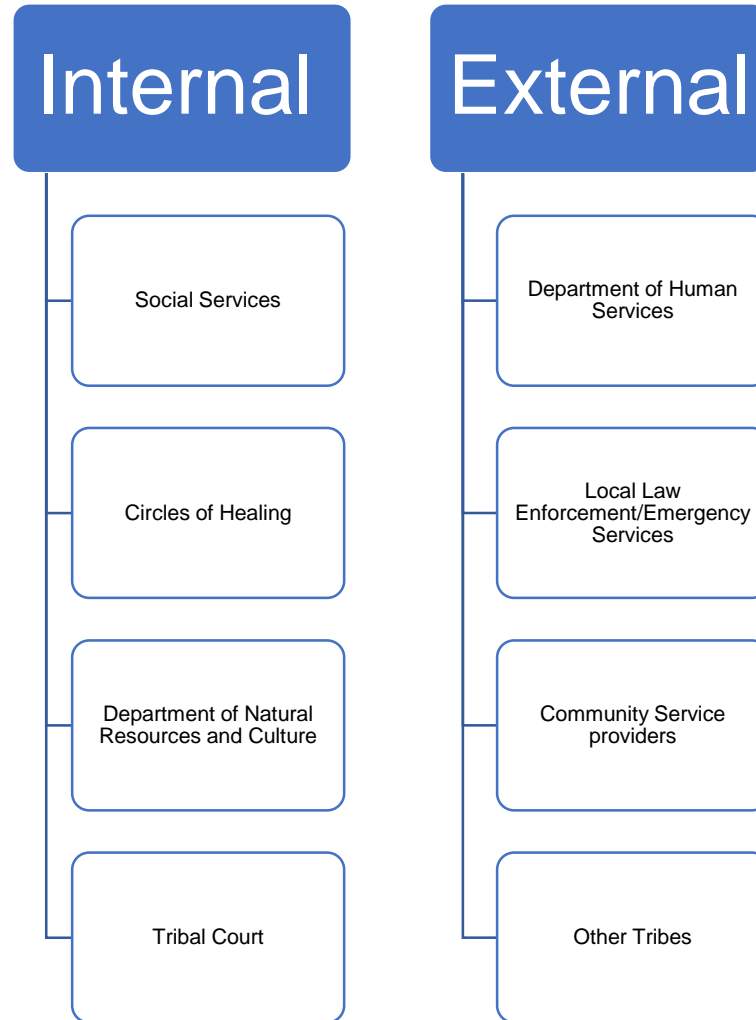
Internal

Social Services

Circles of Healing

Department of Natural Resources and Culture

Tribal Court

External

Department of Human Services

Local Law Enforcement/Emergency Services

Community Service providers

Other Tribes